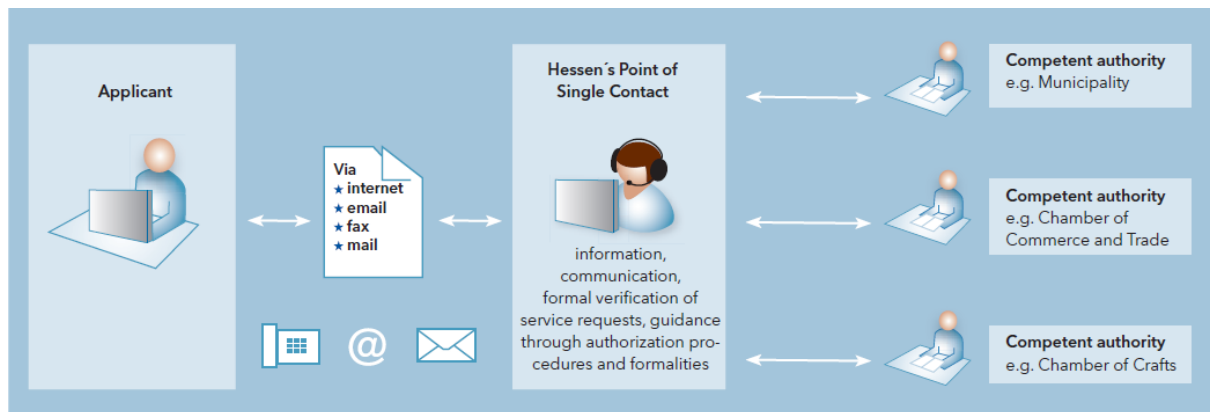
Applicant

Via
★ internet
★ email
★ fax
★ mail

@

Hessen´s Point of Single Contact

information, communication, formal verification of service requests, guidance through authorization procedures and formalities

Competent authority
e.g. Municipality

Competent authority
e.g. Chamber of Commerce and Trade

Competent authority
e.g. Chamber of Crafts